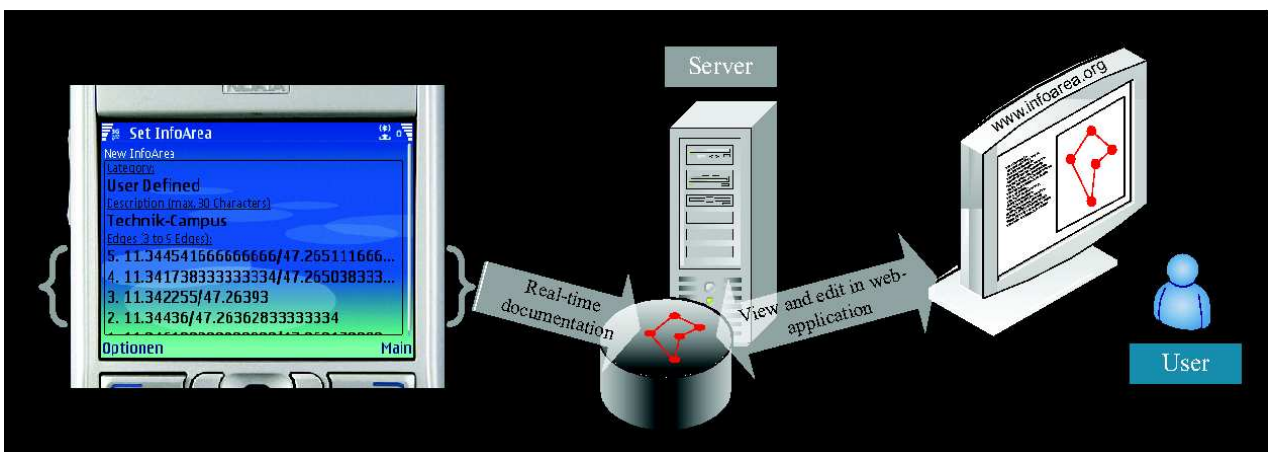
NOKIA

Set InfoArea

New InfoArea

Category:

User Defined

Description (max. 30 Characters)

Technik-Campus

Edges (3 to 5 Edges):

5. 11.344541666666666/47.265111666...

4. 11.341738333333334/47.265038333...

3. 11.342255/47.26393

2. 11.34436/47.26362833333334

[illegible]

Optionen

Main

Server

Real-time documentation

View and edit in web-application

www.infoarea.org

User